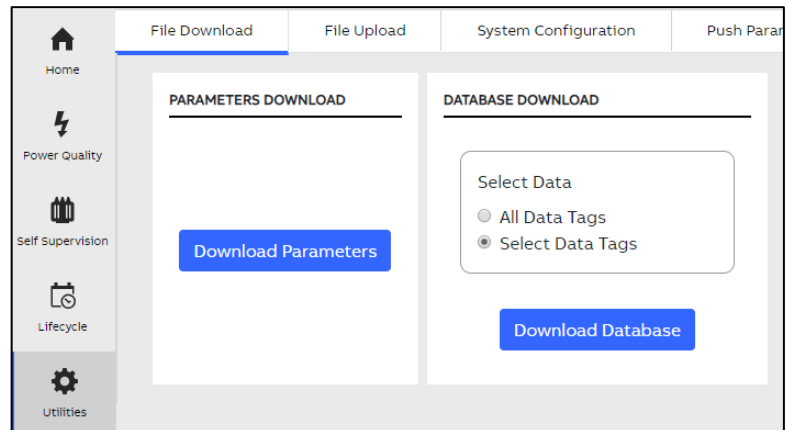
Home

Power Quality

Self Supervision

Lifecycle

Utilities

File Download | File Upload | System Configuration | Push Para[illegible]

PARAMETERS DOWNLOAD

Download Parameters

DATABASE DOWNLOAD

Select Data

All Data Tags

Select Data Tags

Download Database